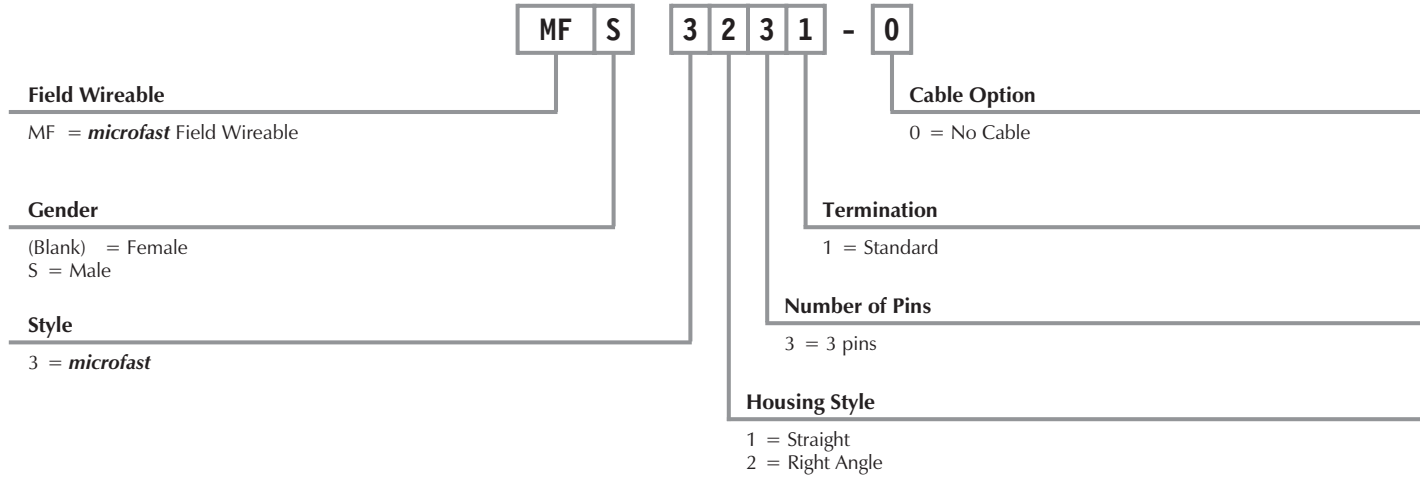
MF S 3 2 3 1 - 0

Field Wireable

MF = ***microfast*** Field Wireable

Cable Option

0 = No Cable

Gender

(Blank) = Female
S = Male

Termination

1 = Standard

Number of Pins

3 = 3 pins

Style

3 = ***microfast***

Housing Style

1 = Straight
2 = Right Angle